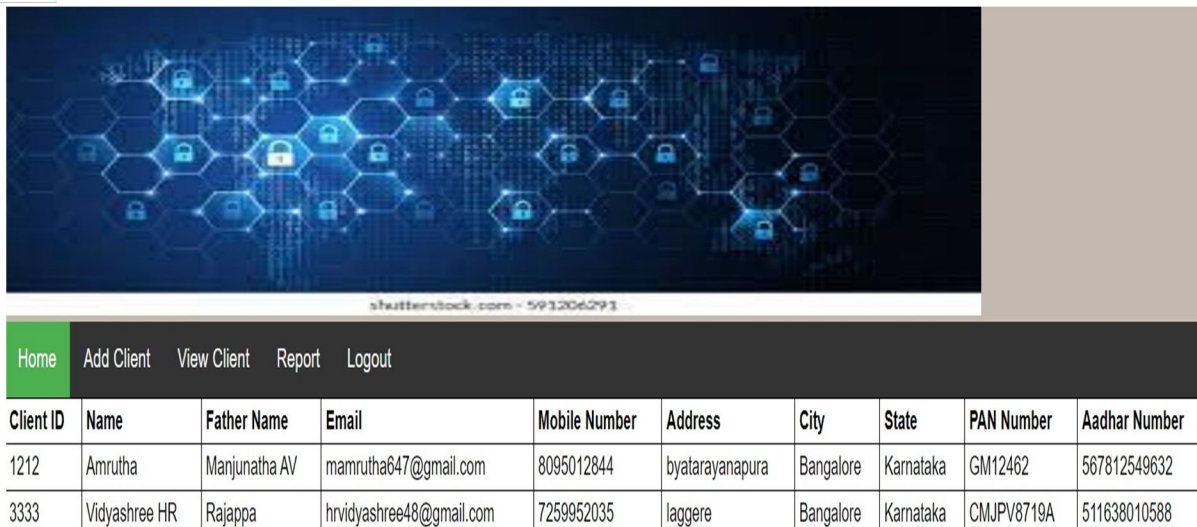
shutterstock.com · 591206291

Home Add Client View Client Report Logout

| Client ID | Name | Father Name | Email | Mobile Number | Address | City | State | PAN Number | Aadhar Number |
|---|---|---|---|---|---|---|---|---|---|
| 1212 | Amrutha | Manjunatha AV | mamrutha647@gmail.com | 8095012844 | byatarayanapura | Bangalore | Karnataka | GM12462 | 567812549632 |
| 3333 | Vidyashree HR | Rajappa | hrvidyashree48@gmail.com | 7259952035 | laggere | Bangalore | Karnataka | CMJPV8719A | 511638010588 |